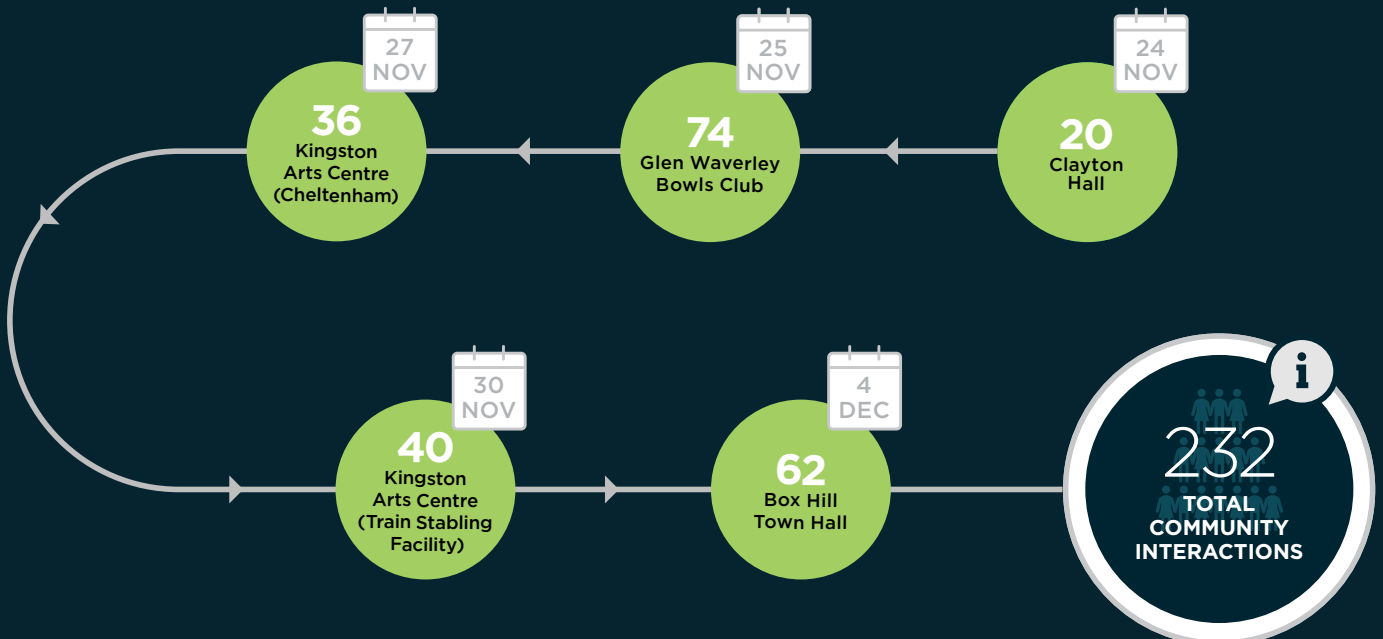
24
NOV
20
Clayton
Hall

25
NOV
74
Glen Waverley
Bowls Club

27
NOV
36
Kingston
Arts Centre
(Cheltenham)

30
NOV
40
Kingston
Arts Centre
(Train Stabling
Facility)

4
DEC
62
Box Hill
Town Hall

i
232
TOTAL
COMMUNITY
INTERACTIONS